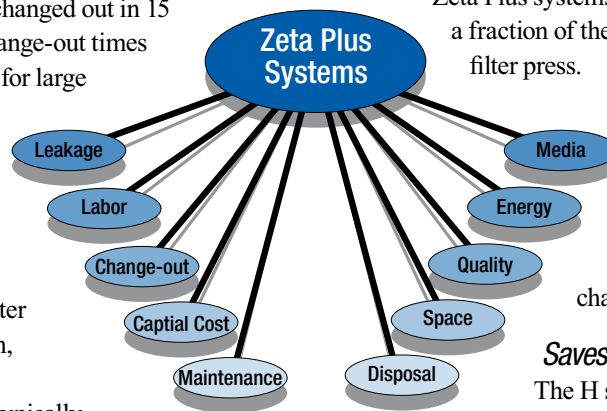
changed out in 15
ange-out times
for large

Zeta Plus system
a fraction of the
filter press.

Zeta Plus
Systems

Leakage
Labor
Change-out
Captial Cost
Maintenance
Disposal
Space
Quality
Energy
Media

ter
n,

cha

Saves
The H s